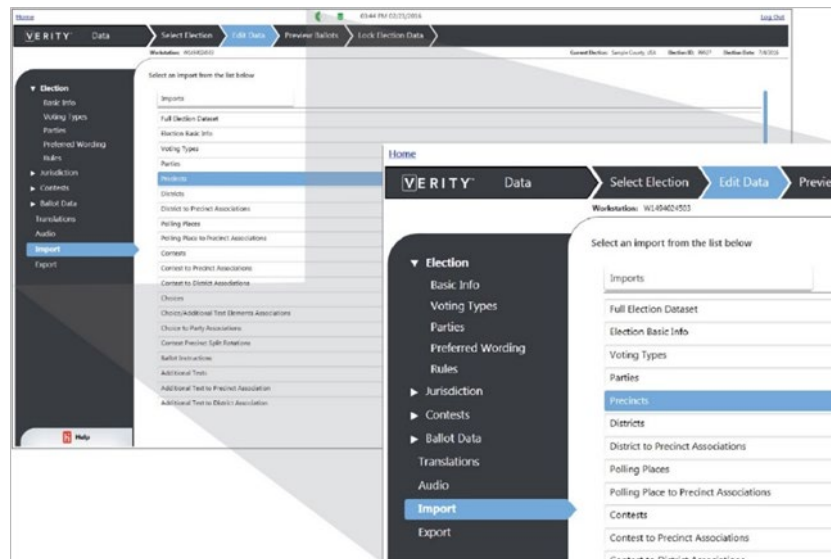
Home

03:44 PM 02/25/2016

Log Out

VERITY Data

Select Election

Edit Data

Preview Ballots

Lock Election Data

Workstation: W1404024503

Current Election: Sample County, USA Election ID: 99437 Election Date: 7/8/2016

Select an import from the list below

Imports

Full Election Dataset
Election Basic Info
Voting Types
Parties
Precincts
Districts
District to Precinct Associations
Polling Places
Polling Place to Precinct Associations
Contests
Contest to Precinct Associations
Contest to District Associations
Choices
Choices/Additional Text Elements Associations
Choice to Party Associations
Contest Precinct Split Rotations
Ballot Instructions
Additional Texts
Additional Text to Precinct Association
Additional Text to District Association

Election
Basic Info
Voting Types
Parties
Preferred Wording
Rules
Jurisdiction
Contests
Ballot Data
Translations
Audio
Import
Export

Help

Home

VERITY Data

Select Election

Edit Data

Previe

Workstation: W1404024503

Select an import from the list below

Election
Basic Info
Voting Types
Parties
Preferred Wording
Rules
Jurisdiction
Contests
Ballot Data
Translations
Audio
Import
Export

Imports

Full Election Dataset
Election Basic Info
Voting Types
Parties
Precincts
Districts
District to Precinct Associations
Polling Places
Polling Place to Precinct Associations
Contests
Contest to Precinct Associations
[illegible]